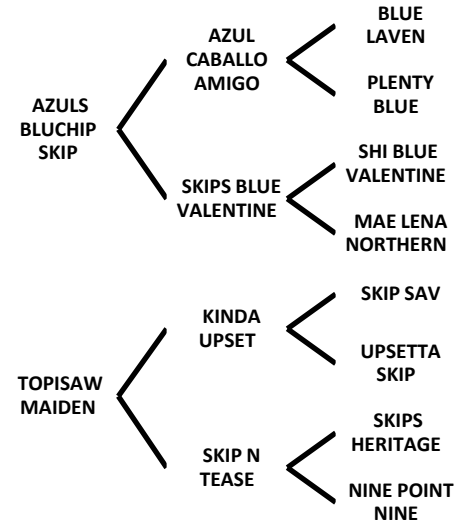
AZULS BLUCHIP SKIP

AZUL CABALLO AMIGO

BLUE LAVEN

PLENTY BLUE

SKIPS BLUE VALENTINE

SHI BLUE VALENTINE

MAE LENA NORTHERN

TOPISAW MAIDEN

KINDA UPSET

SKIP SAV

UPSETTA SKIP

SKIP N TEASE

SKIPS HERITAGE

NINE POINT NINE